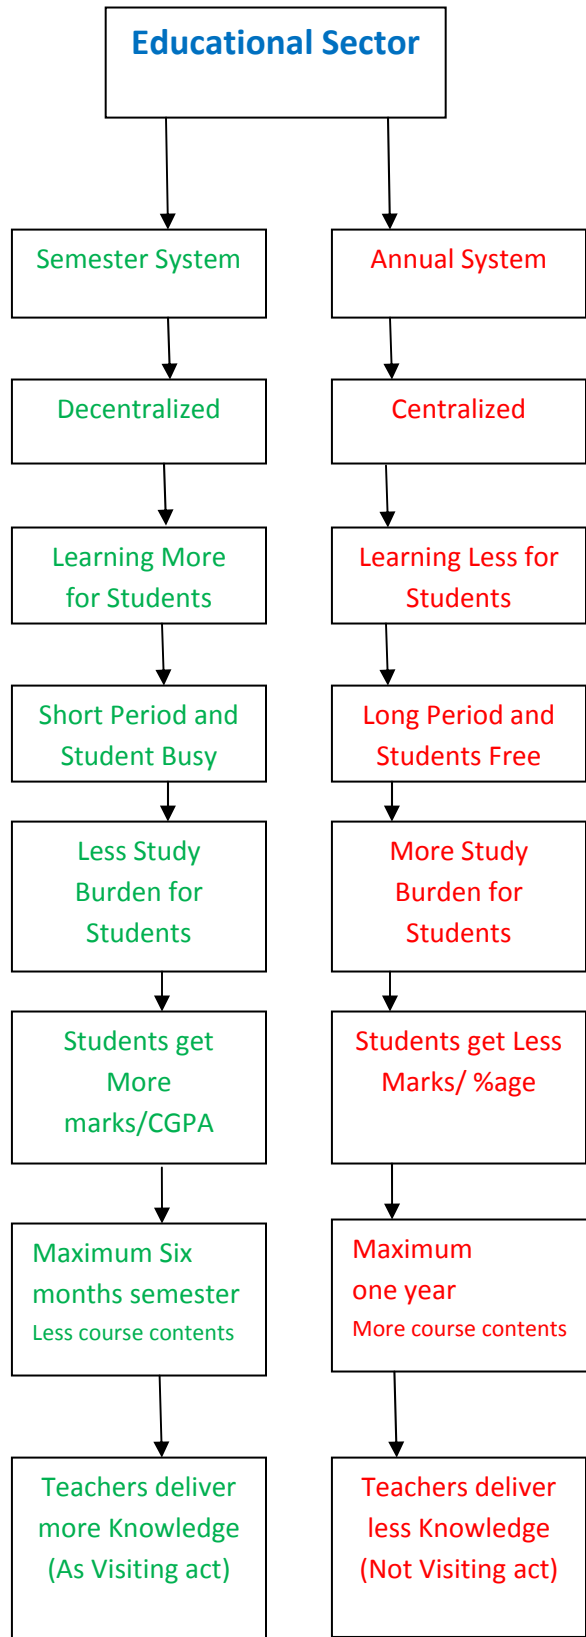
Educational Sector

Semester System

Decentralized

Learning More for Students

Short Period and Student Busy

Less Study Burden for Students

Students get More marks/CGPA

Maximum Six months semester
Less course contents

Teachers deliver more Knowledge (As Visiting act)

Annual System

Centralized

Learning Less for Students

Long Period and Students Free

More Study Burden for Students

Students get Less Marks/ %age

Maximum one year
More course contents

Teachers deliver less Knowledge (Not Visiting act)